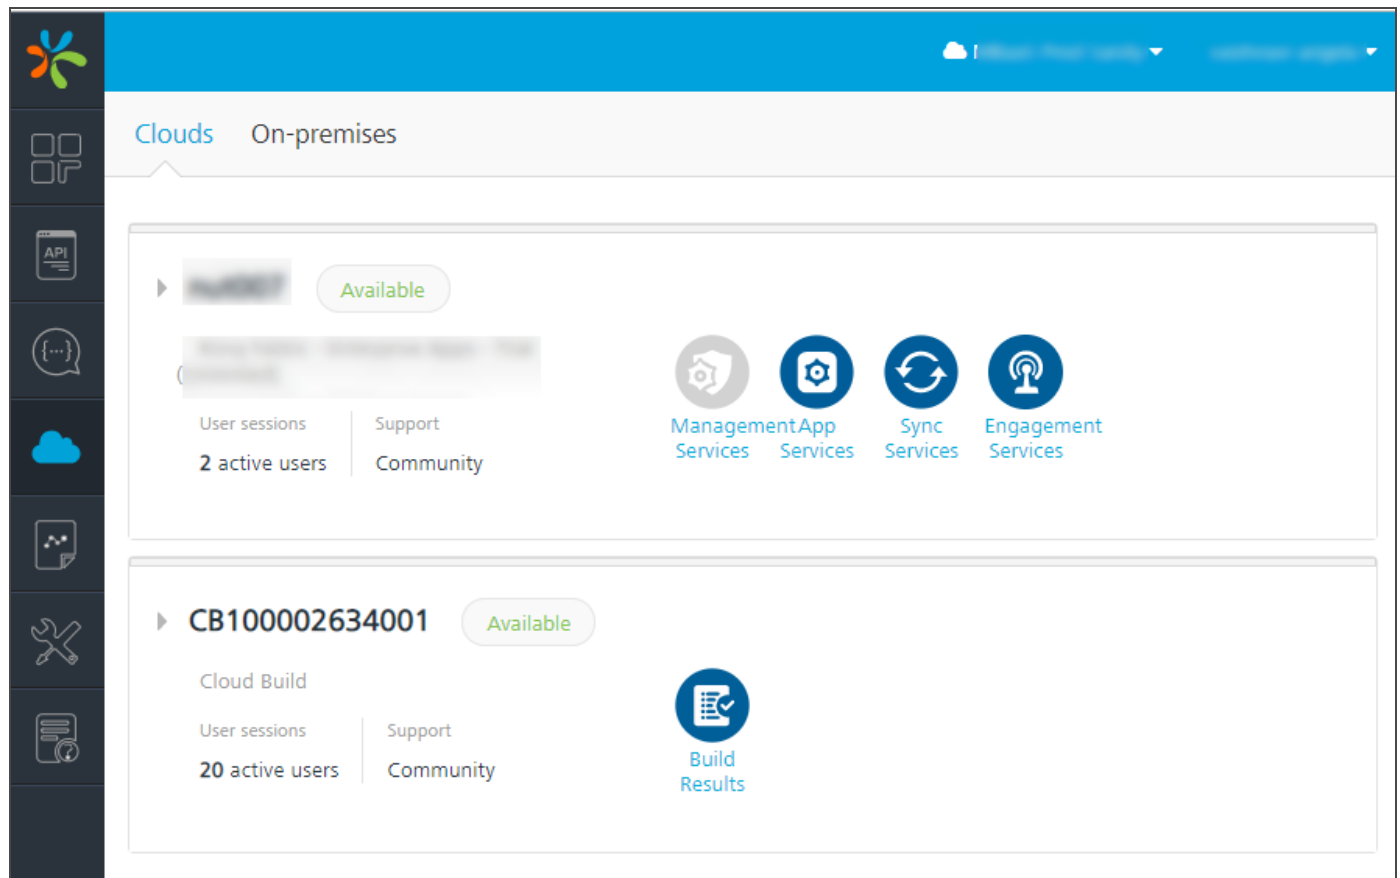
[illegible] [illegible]

API

Clouds On-premises

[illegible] Available

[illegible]

User sessions
2 active users

Support
Community

Management Services

App Services

Sync Services

Engagement Services

CB100002634001 Available

Cloud Build

User sessions
20 active users

Support
Community

Build Results